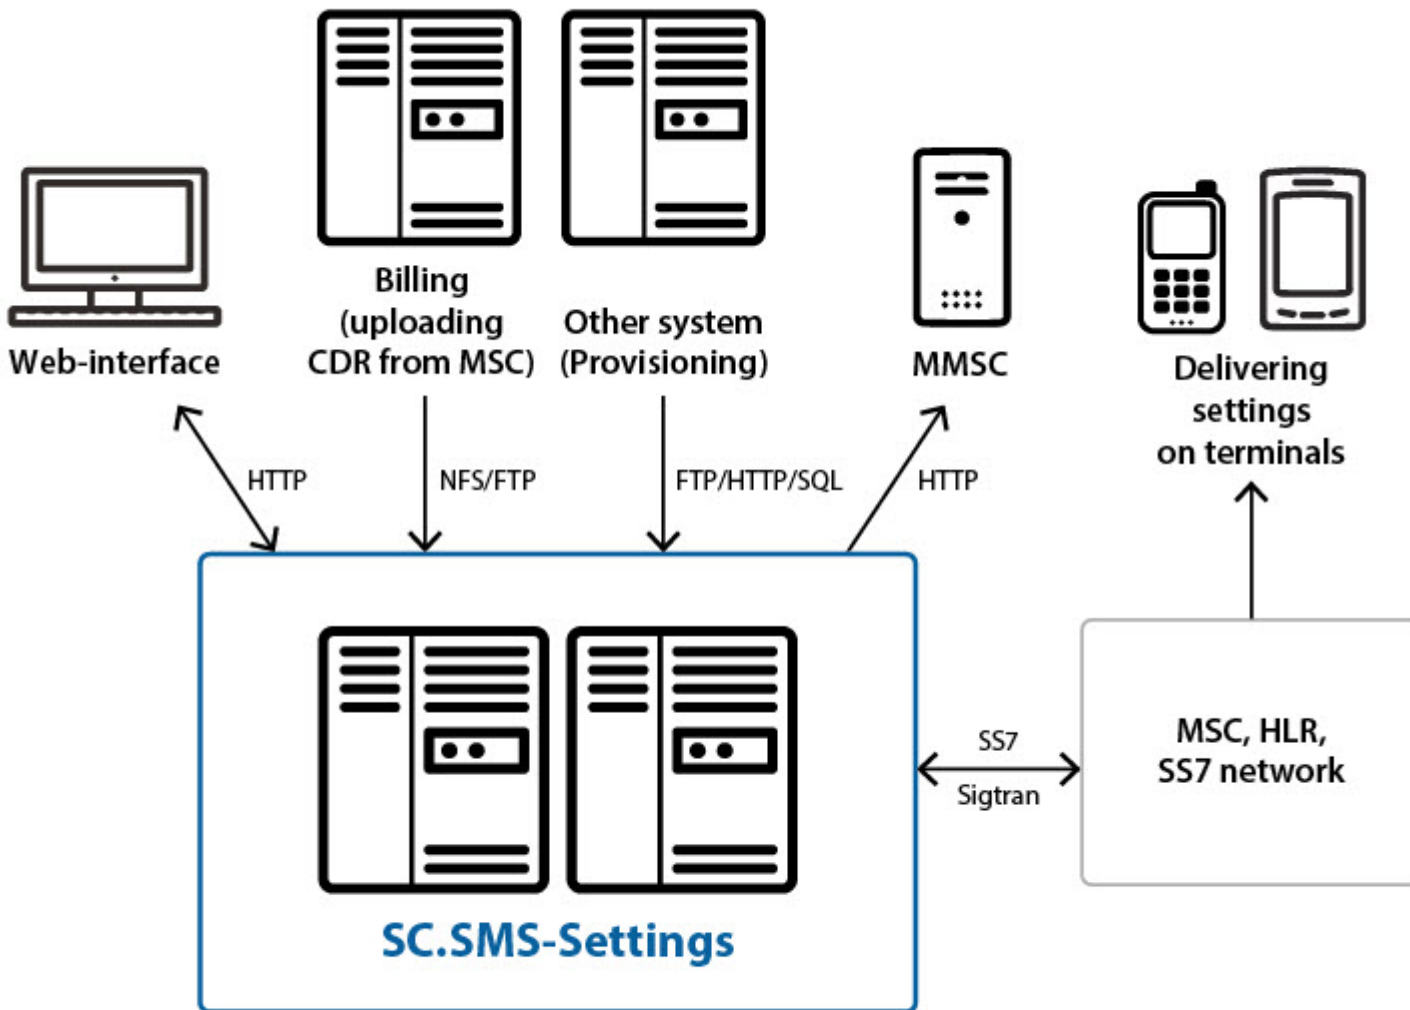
Billing (uploading CDR from MSC)

Other system (Provisioning)

Web-interface

MMSC

Delivering settings on terminals

HTTP

NFS/FTP

FTP/HTTP/SQL

HTTP

SS7

Sigtran

MSC, HLR, SS7 network

SC.SMS-Settings